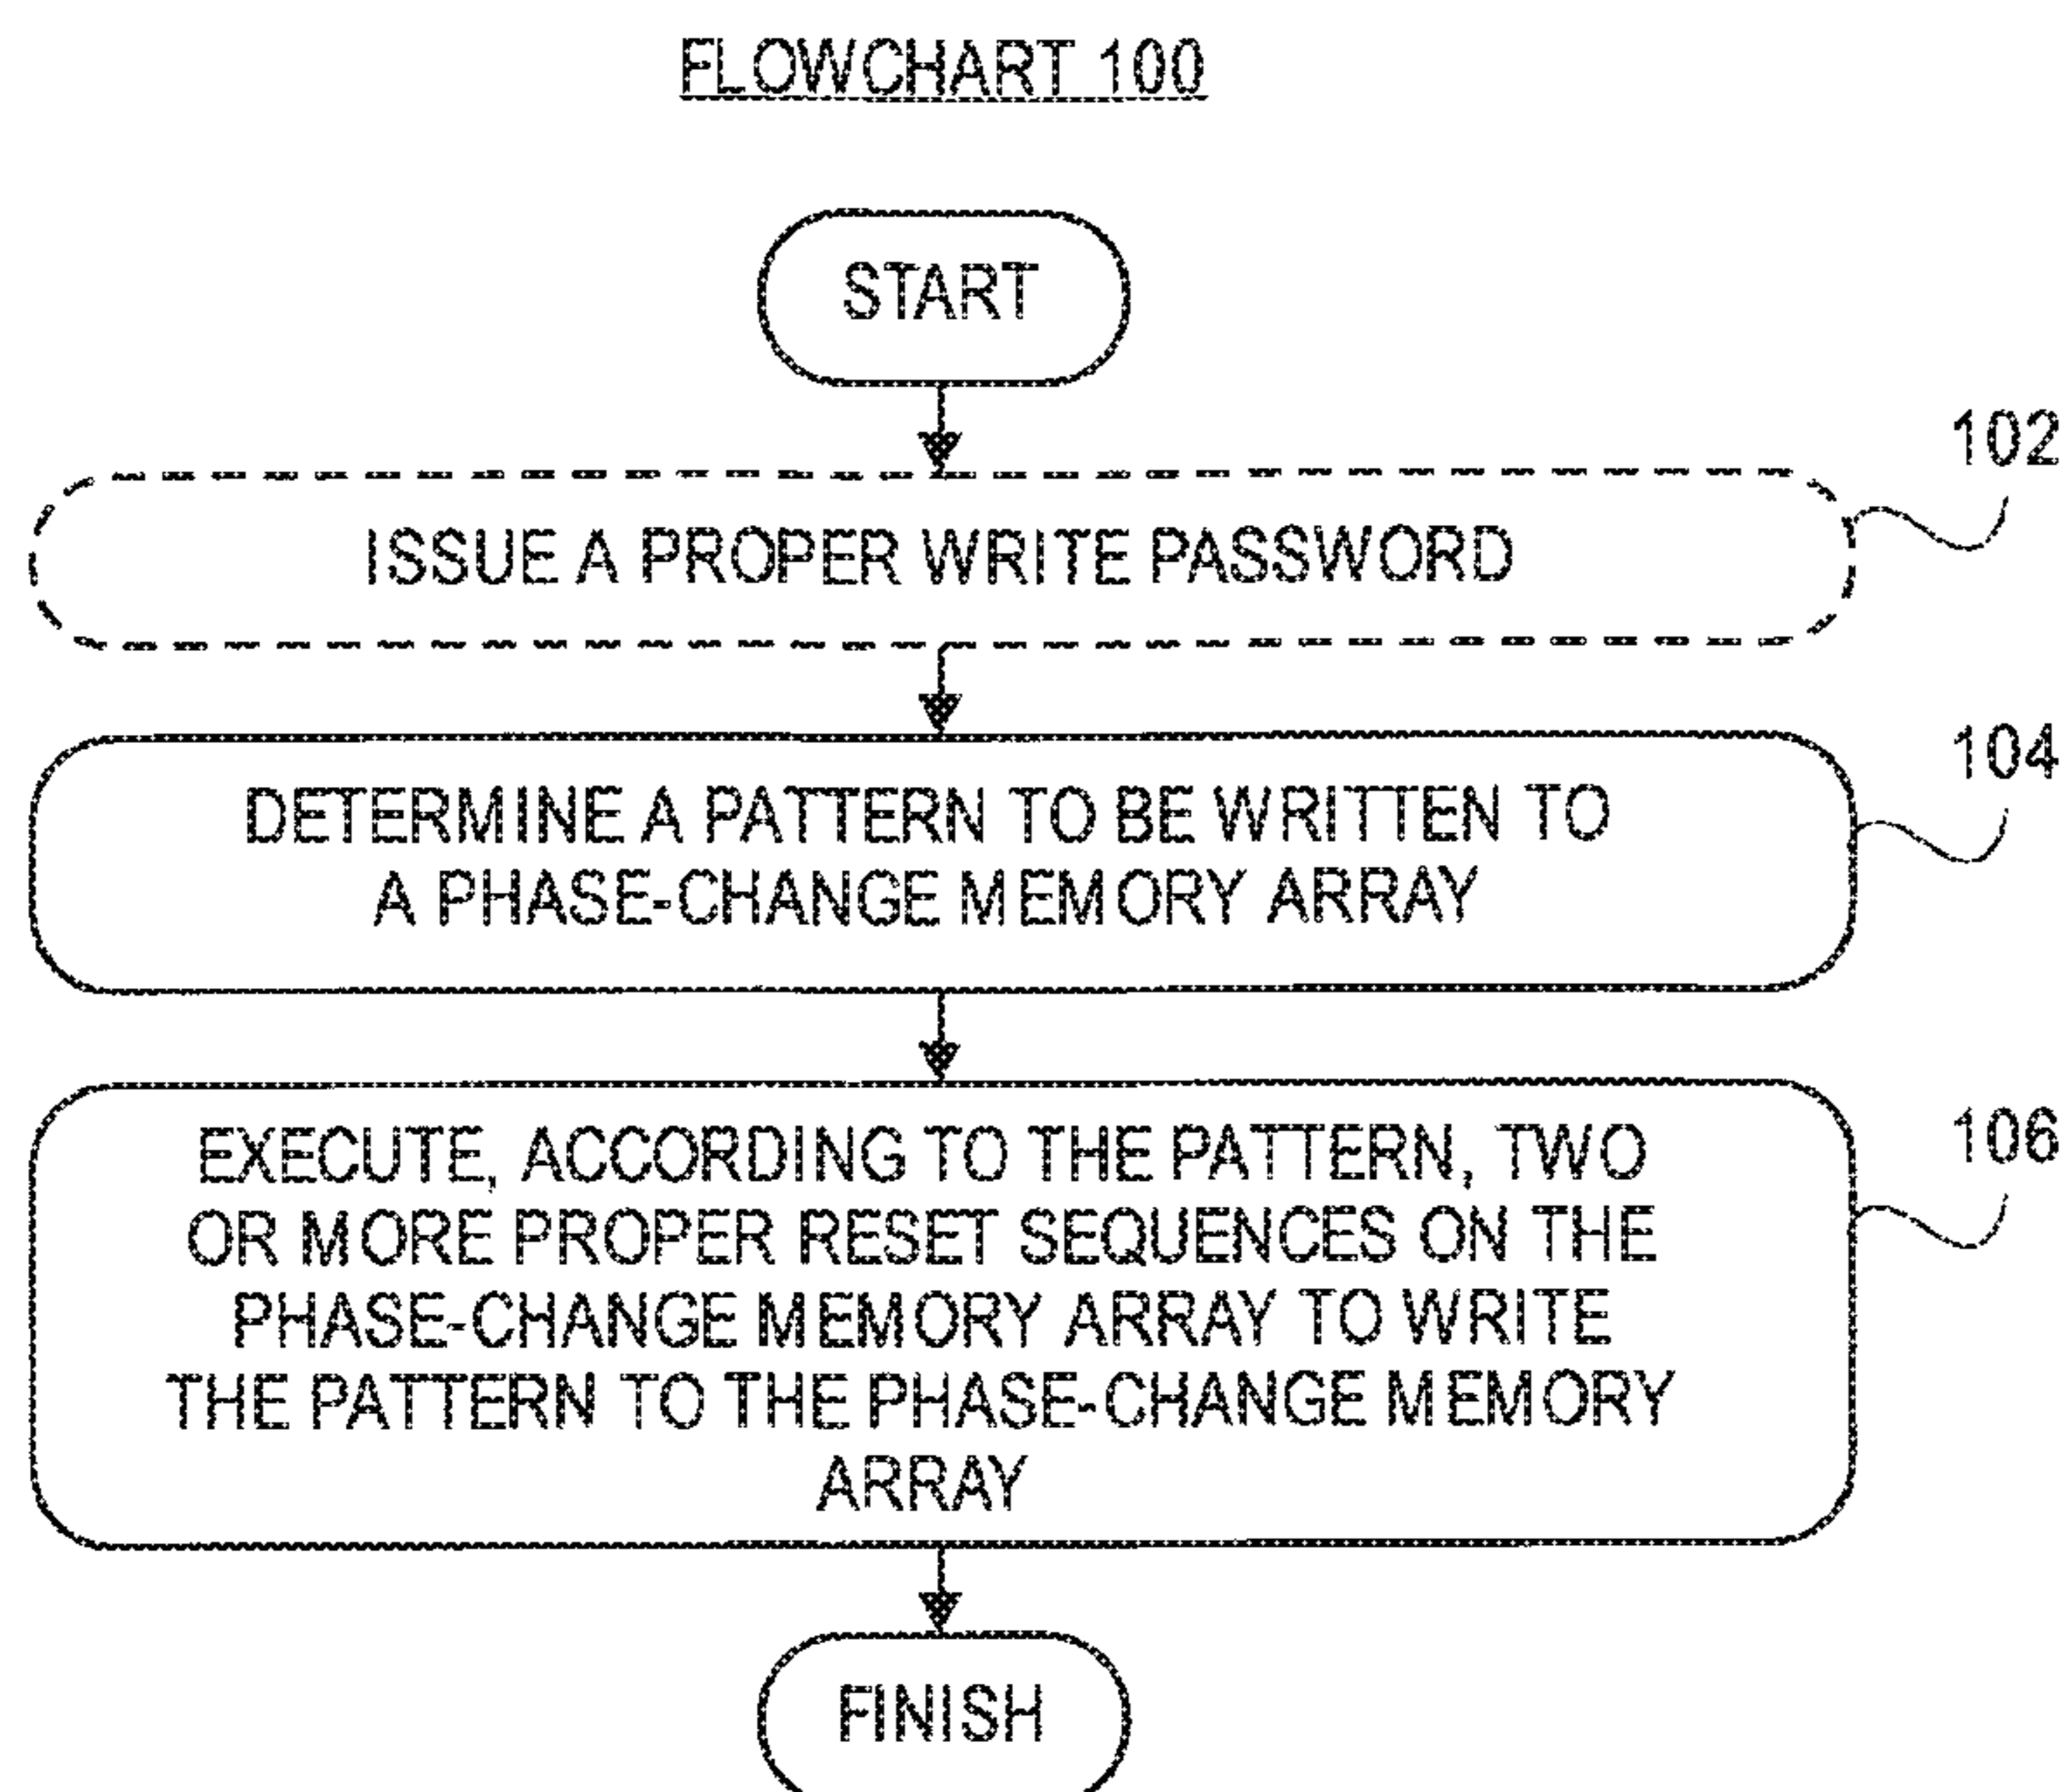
FLOWCHART 100

START

102

ISSUE A PROPER WRITE PASSWORD

104

DETERMINE A PATTERN TO BE WRITTEN TO A PHASE-CHANGE MEMORY ARRAY

106

EXECUTE, ACCORDING TO THE PATTERN, TWO OR MORE PROPER RESET SEQUENCES ON THE PHASE-CHANGE MEMORY ARRAY TO WRITE THE PATTERN TO THE PHASE-CHANGE MEMORY ARRAY

FINISH